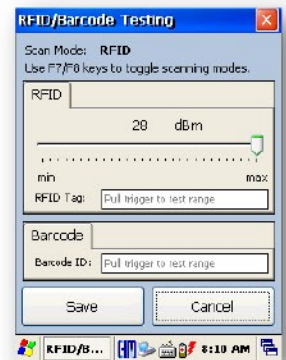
RFID/Barcode Testing

Scan Mode: RFID
Use F7/F8 keys to toggle scanning modes.

RFID

28 dBm

min max

RFID Tag: Pull trigger to test range

Barcode

Barcode ID: Pull trigger to test range

Save

Cancel

RFID/B... 8:10 AM